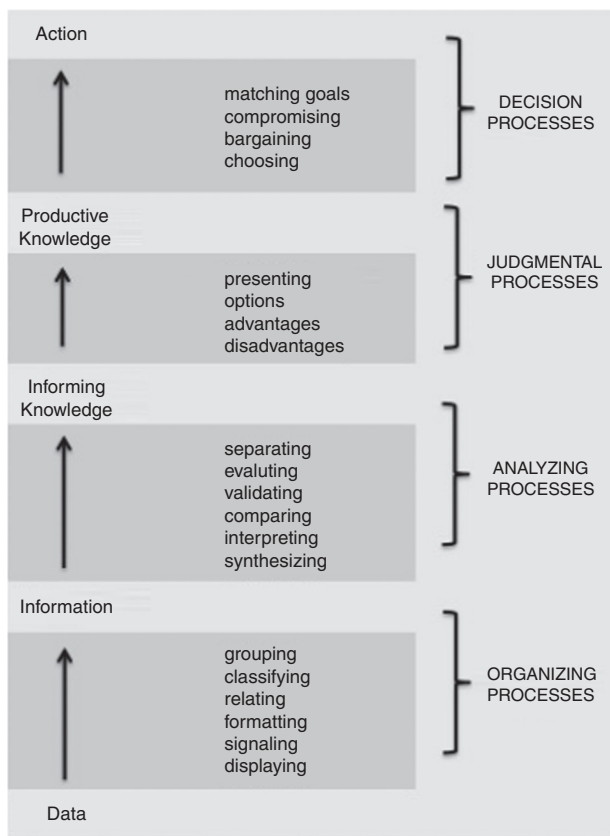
Action

matching goals
compromising
bargaining
choosing

DECISION PROCESSES

Productive Knowledge

presenting
options
advantages
disadvantages

JUDGMENTAL PROCESSES

Informing Knowledge

separating
evaluting
validating
comparing
interpreting
synthesizing

ANALYZING PROCESSES

Information

grouping
classifying
relating
formatting
signaling
displaying

ORGANIZING PROCESSES

Data